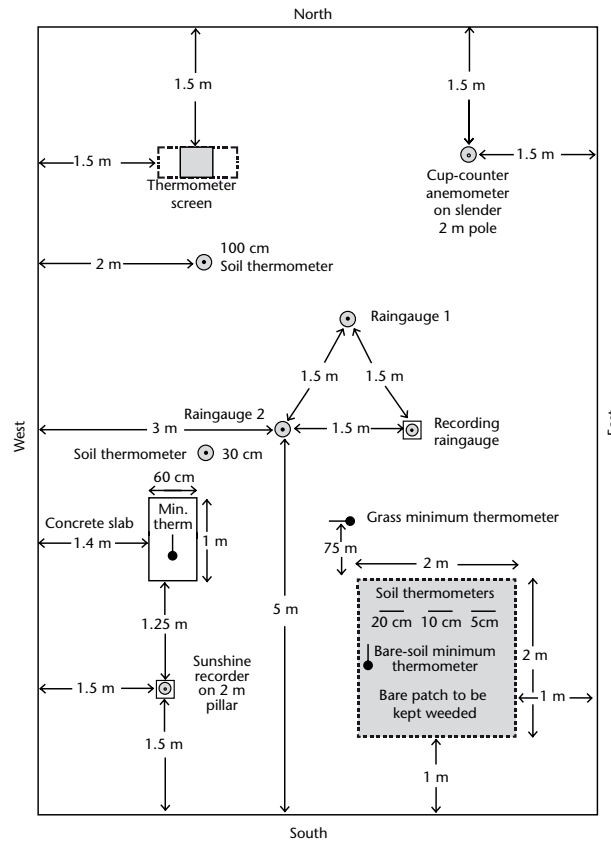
North

1.5 m

1.5 m

1.5 m

Thermometer screen

1.5 m

Cup-counter anemometer on slender 2 m pole

2 m

100 cm Soil thermometer

Raingauge 1

1.5 m

1.5 m

West

3 m

Raingauge 2

1.5 m

Recording raingauge

Soil thermometer

30 cm

60 cm

Concrete slab

1.4 m

Min. therm

1 m

Grass minimum thermometer

75 m

2 m

Soil thermometers

20 cm

10 cm

5cm

1.25 m

5 m

Bare-soil minimum thermometer

2 m

Sunshine recorder on 2 m pillar

1.5 m

Bare patch to be kept weeded

1 m

1.5 m

1 m

South

East